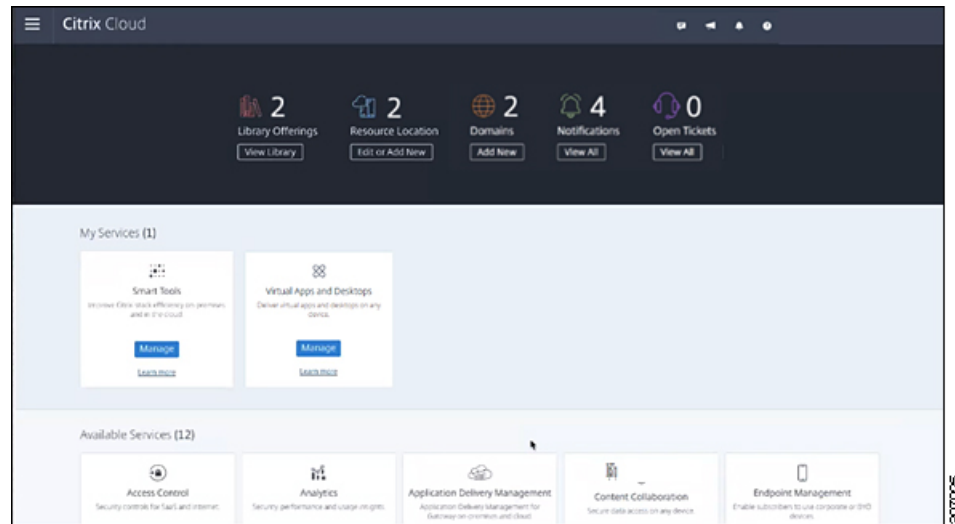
Citrix Cloud

2
Library Offerings
View Library

2
Resource Location
Edit or Add New

2
Domains
Add New

4
Notifications
View All

0
Open Tickets
View All

My Services (1)

Smart Tools
Increase Citrix stack efficiency on-premises and in the cloud
Manage
Learn more

Virtual Apps and Desktops
Deliver virtual apps and desktops on any device.
Manage
Learn more

Available Services (12)

Access Control
Security controls for SaaS and internet.

Analytics
Security, performance and usage insights.

Application Delivery Management
Application Delivery Management for Gateway on-premises and cloud.

Content Collaboration
Secure data access on any device.

Endpoint Management
Enable subscribers to use corporate or BYO devices.

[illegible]